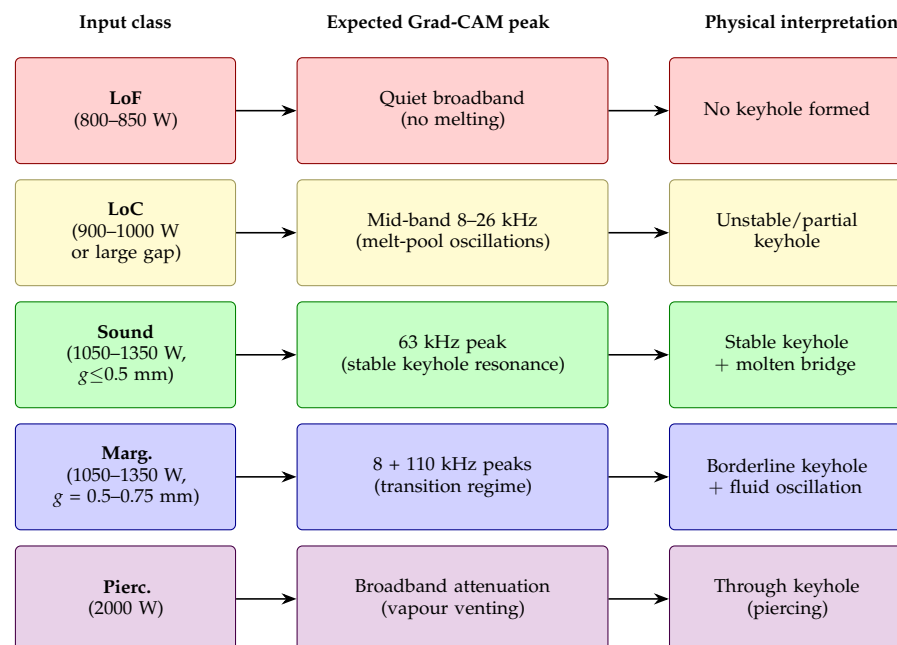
Input class

Expected Grad-CAM peak

Physical interpretation

LoF
(800–850 W)

Quiet broadband
(no melting)

No keyhole formed

LoC
(900–1000 W
or large gap)

Mid-band 8–26 kHz
(melt-pool oscillations)

Unstable/partial
keyhole

Sound
(1050–1350 W,
$g \leq 0.5$ mm)

63 kHz peak
(stable keyhole resonance)

Stable keyhole
+ molten bridge

Marg.
(1050–1350 W,
$g$ = 0.5–0.75 mm)

8 + 110 kHz peaks
(transition regime)

Borderline keyhole
+ fluid oscillation

Pierc.
(2000 W)

Broadband attenuation
(vapour venting)

Through keyhole
(piercing)